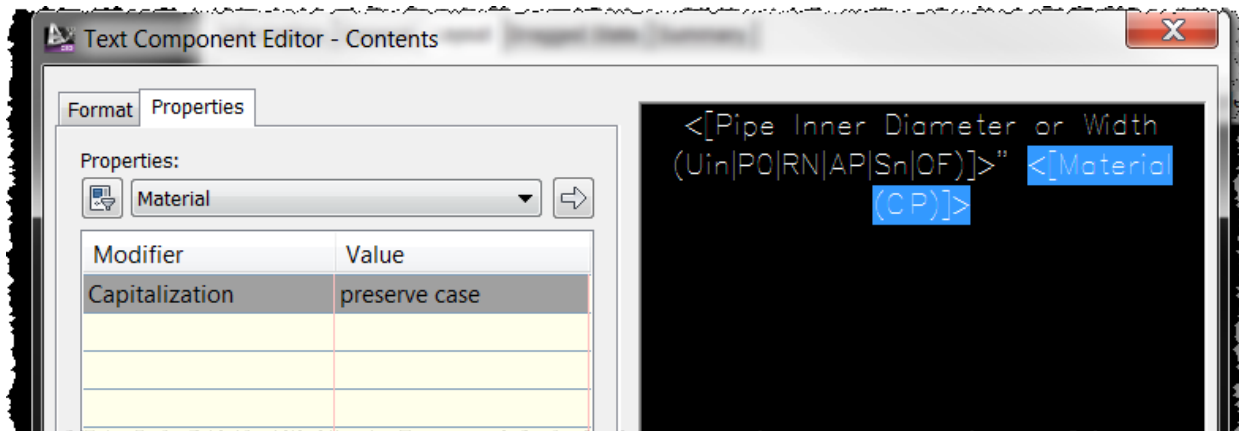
Text Component Editor - Contents

Format | Properties

Properties:

Material

| Modifier | Value |
|---|---|
| Capitalization | preserve case |
| | |
| | |
| | |

<[Pipe Inner Diameter or Width (Uin|P0|RN|AP|Sn|OF)]>" <[Material (CP)]>